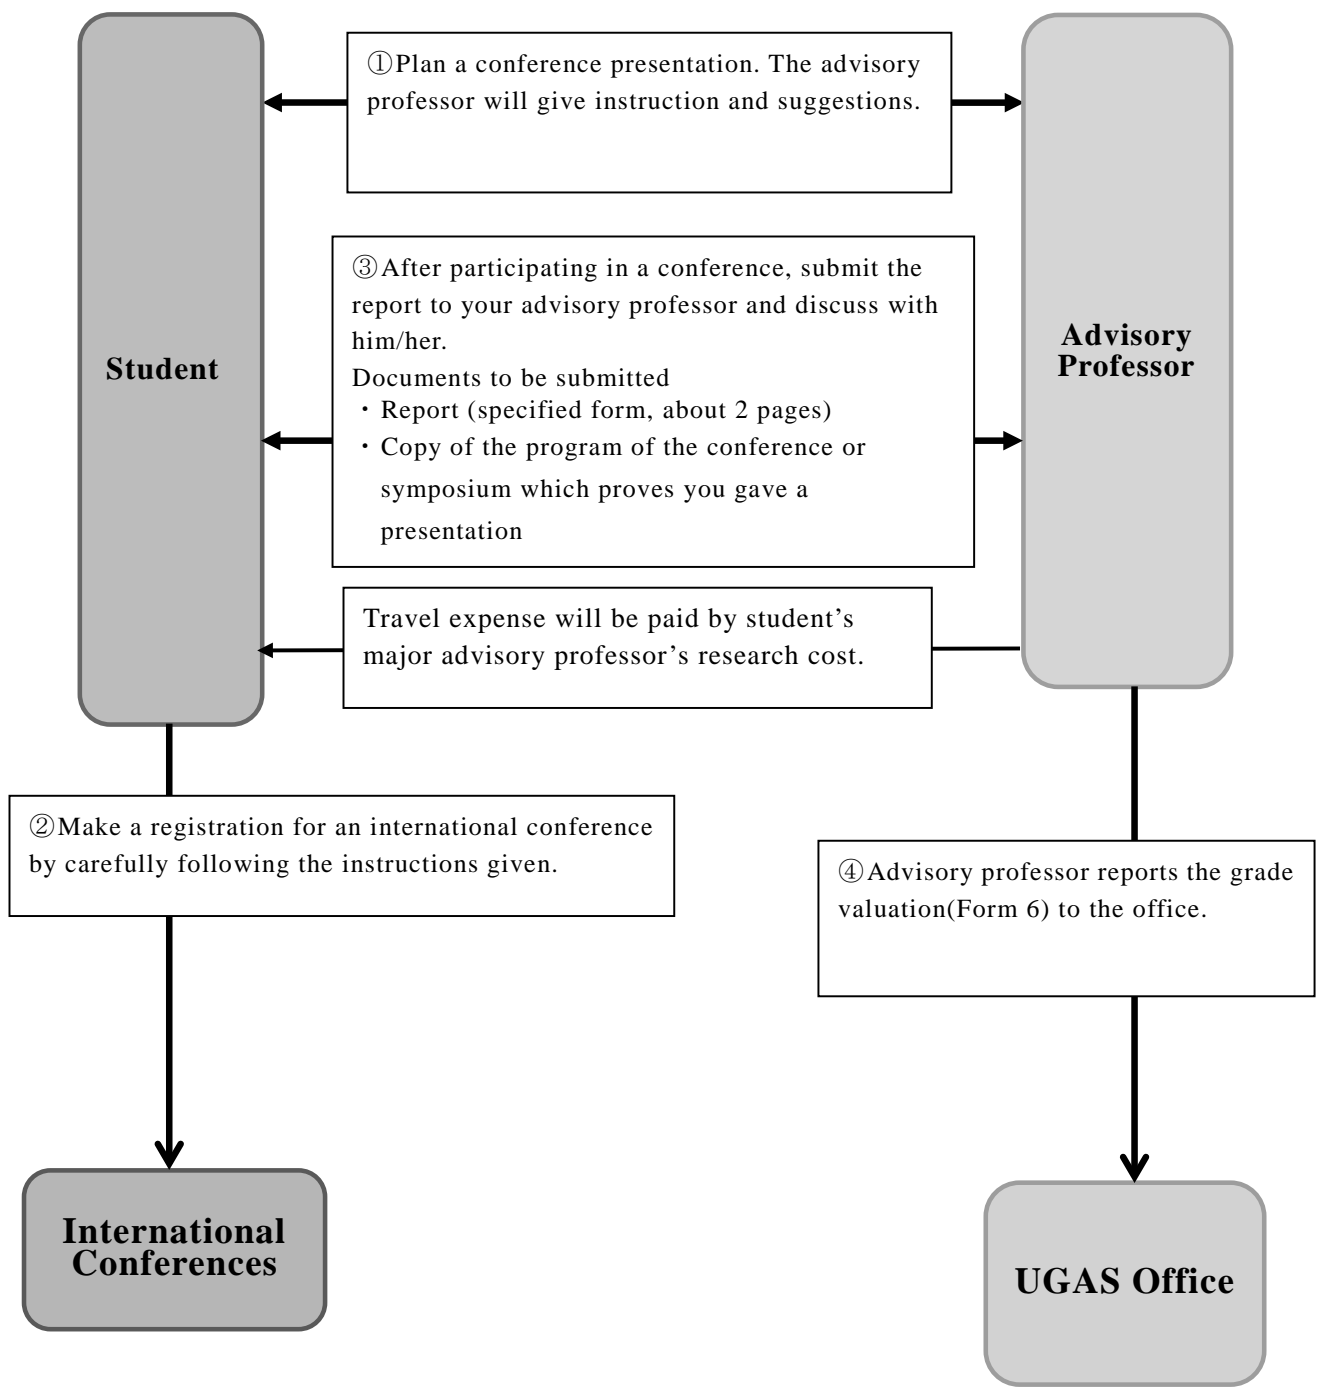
Student

①Plan a conference presentation. The advisory professor will give instruction and suggestions.

Advisory Professor

③After participating in a conference, submit the report to your advisory professor and discuss with him/her.
Documents to be submitted
・Report (specified form, about 2 pages)
・Copy of the program of the conference or symposium which proves you gave a presentation

Travel expense will be paid by student's major advisory professor's research cost.

②Make a registration for an international conference by carefully following the instructions given.

④Advisory professor reports the grade valuation(Form 6) to the office.

International Conferences

UGAS Office